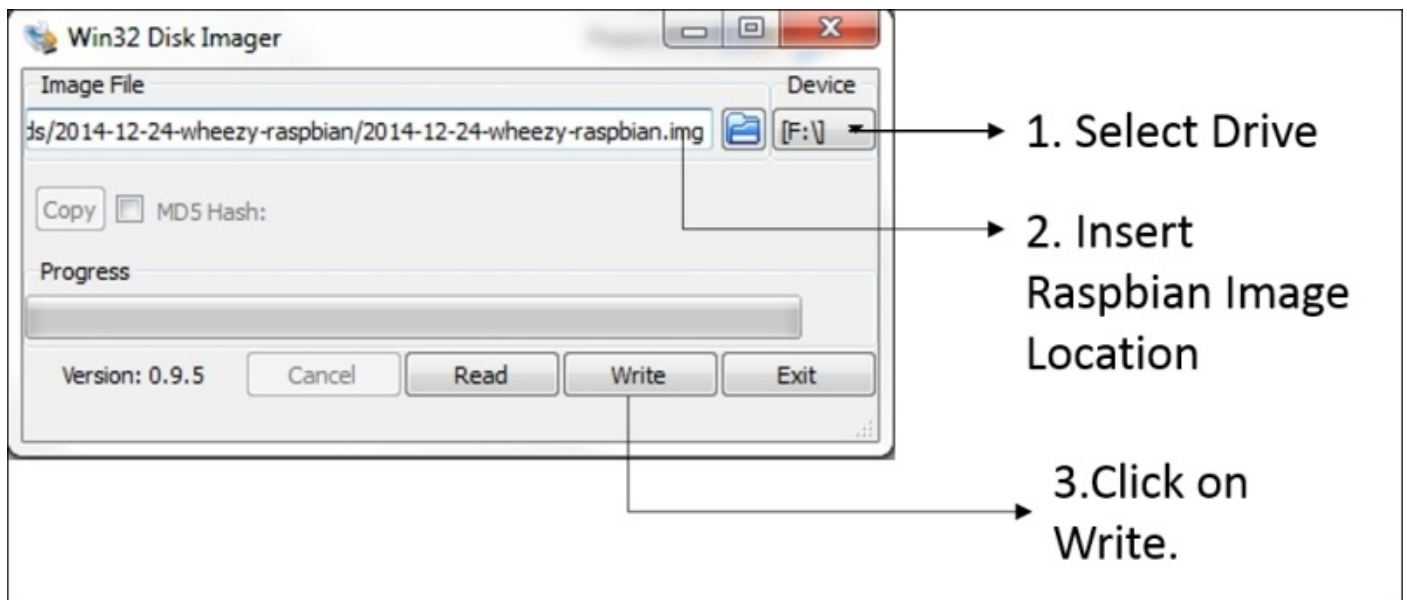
Win32 Disk Imager

Image File

Device

ds/2014-12-24-wheezy-raspbian/2014-12-24-wheezy-raspbian.img

[F:\]

1. Select Drive

Copy

MD5 Hash:

2. Insert Raspbian Image Location

Progress

Version: 0.9.5

Cancel

Read

Write

Exit

3.Click on Write.